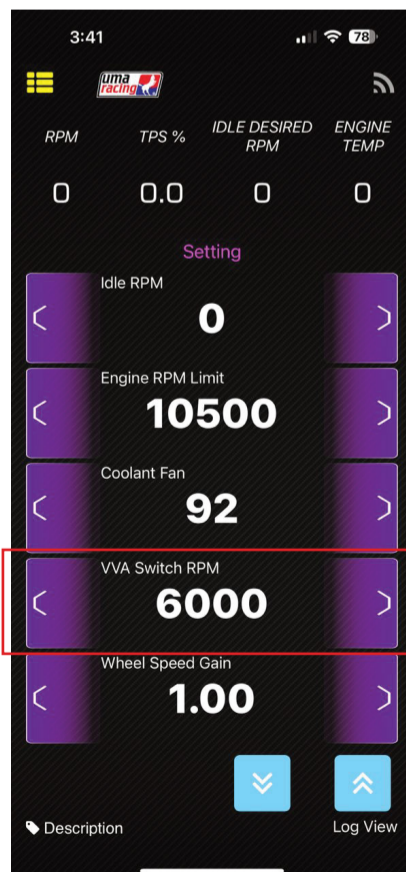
3:41

78

uma racing

| RPM | TPS % | IDLE DESIRED RPM | ENGINE TEMP |
|---|---|---|---|
| 0 | 0.0 | 0 | 0 |

Setting

Idle RPM
0

Engine RPM Limit
10500

Coolant Fan
92

VVA Switch RPM
6000

Wheel Speed Gain
1.00

Description

Log View